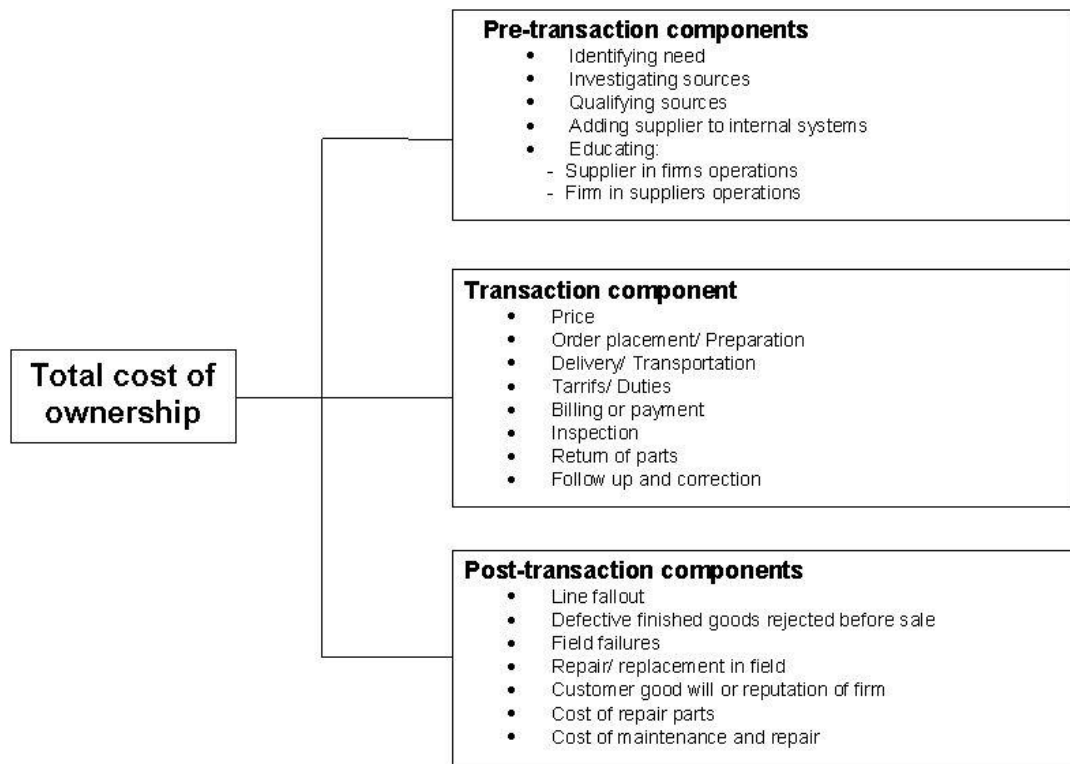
Total cost of ownership

Pre-transaction components
- Identifying need
- Investigating sources
- Qualifying sources
- Adding supplier to internal systems
- Educating:
  - Supplier in firms operations
  - Firm in suppliers operations

Transaction component
- Price
- Order placement/ Preparation
- Delivery/ Transportation
- Tarrifs/ Duties
- Billing or payment
- Inspection
- Return of parts
- Follow up and correction

Post-transaction components
- Line fallout
- Defective finished goods rejected before sale
- Field failures
- Repair/ replacement in field
- Customer good will or reputation of firm
- Cost of repair parts
- Cost of maintenance and repair